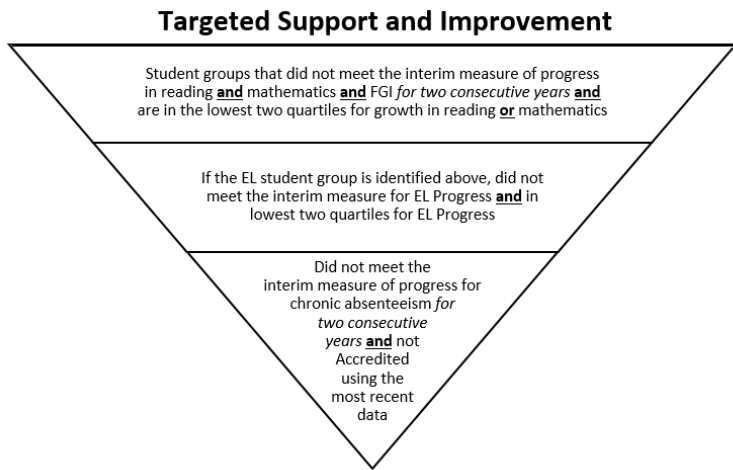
Targeted Support and Improvement

Student groups that did not meet the interim measure of progress in reading and mathematics and FGI for two consecutive years and are in the lowest two quartiles for growth in reading or mathematics

If the EL student group is identified above, did not meet the interim measure for EL Progress and in lowest two quartiles for EL Progress

Did not meet the interim measure of progress for chronic absenteeism for two consecutive years and not Accredited using the most recent data